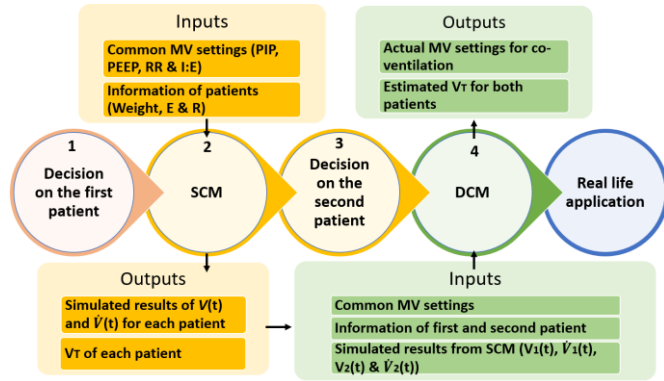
Inputs

Common MV settings (PIP, PEEP, RR & I:E)

Information of patients (Weight, E & R)

Outputs

Actual MV settings for co-ventilation

Estimated $V_T$ for both patients

1
Decision on the first patient

2
SCM

3
Decision on the second patient

4
DCM

Real life application

Outputs

Simulated results of $V(t)$ and $\dot{V}(t)$ for each patient

$V_T$ of each patient

Inputs

Common MV settings

Information of first and second patient

Simulated results from SCM ($V_1(t)$, $\dot{V}_1(t)$, $V_2(t)$ & $\dot{V}_2(t)$)